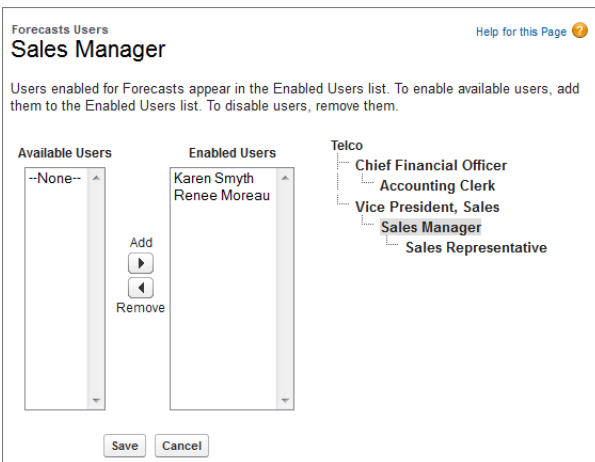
Forecasts Users
Sales Manager

Help for this Page

Users enabled for Forecasts appear in the Enabled Users list. To enable available users, add them to the Enabled Users list. To disable users, remove them.

Available Users
--None--

Add
Remove

Enabled Users
Karen Smyth
Renee Moreau

Telco
Chief Financial Officer
Accounting Clerk
Vice President, Sales
Sales Manager
Sales Representative

Save Cancel